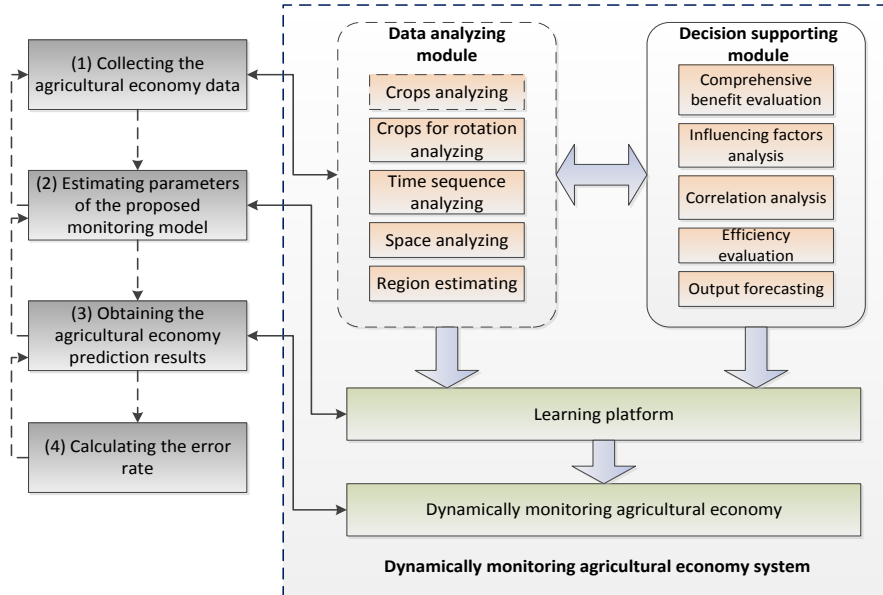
(1) Collecting the agricultural economy data

(2) Estimating parameters of the proposed monitoring model

(3) Obtaining the agricultural economy prediction results

(4) Calculating the error rate

Data analyzing module

Crops analyzing

Crops for rotation analyzing

Time sequence analyzing

Space analyzing

Region estimating

Decision supporting module

Comprehensive benefit evaluation

Influencing factors analysis

Correlation analysis

Efficiency evaluation

Output forecasting

Learning platform

Dynamically monitoring agricultural economy

Dynamically monitoring agricultural economy system